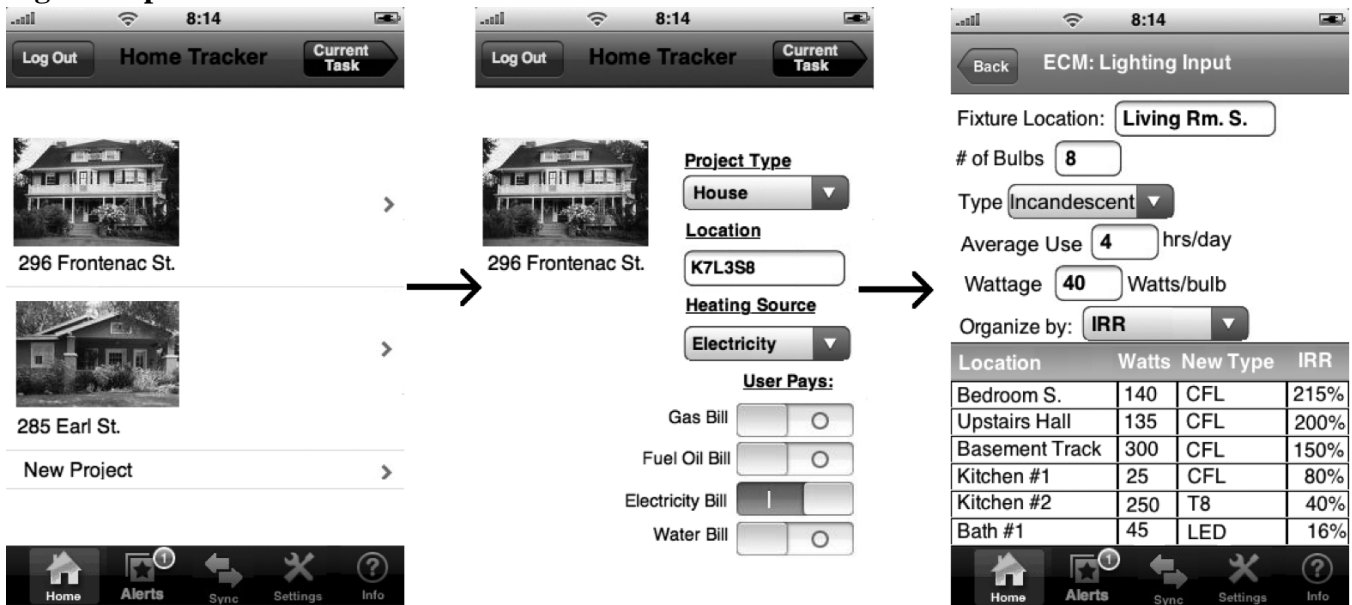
8:14

Log Out Home Tracker Current Task

296 Frontenac St.

285 Earl St.

New Project

Home Alerts 1 Sync Settings Info

8:14

Log Out Home Tracker Current Task

296 Frontenac St.

Project Type
House
Location
K7L3S8
Heating Source
Electricity
User Pays:
Gas Bill O
Fuel Oil Bill O
Electricity Bill I
Water Bill O

8:14

Back ECM: Lighting Input

Fixture Location: Living Rm. S.
# of Bulbs 8
Type Incandescent
Average Use 4 hrs/day
Wattage 40 Watts/bulb
Organize by: IRR

| Location | Watts | New Type | IRR |
|---|---|---|---|
| Bedroom S. | 140 | CFL | 215% |
| Upstairs Hall | 135 | CFL | 200% |
| Basement Track | 300 | CFL | 150% |
| Kitchen #1 | 25 | CFL | 80% |
| Kitchen #2 | 250 | T8 | 40% |
| Bath #1 | 45 | LED | 16% |

Home Alerts 1 Sync Settings Info